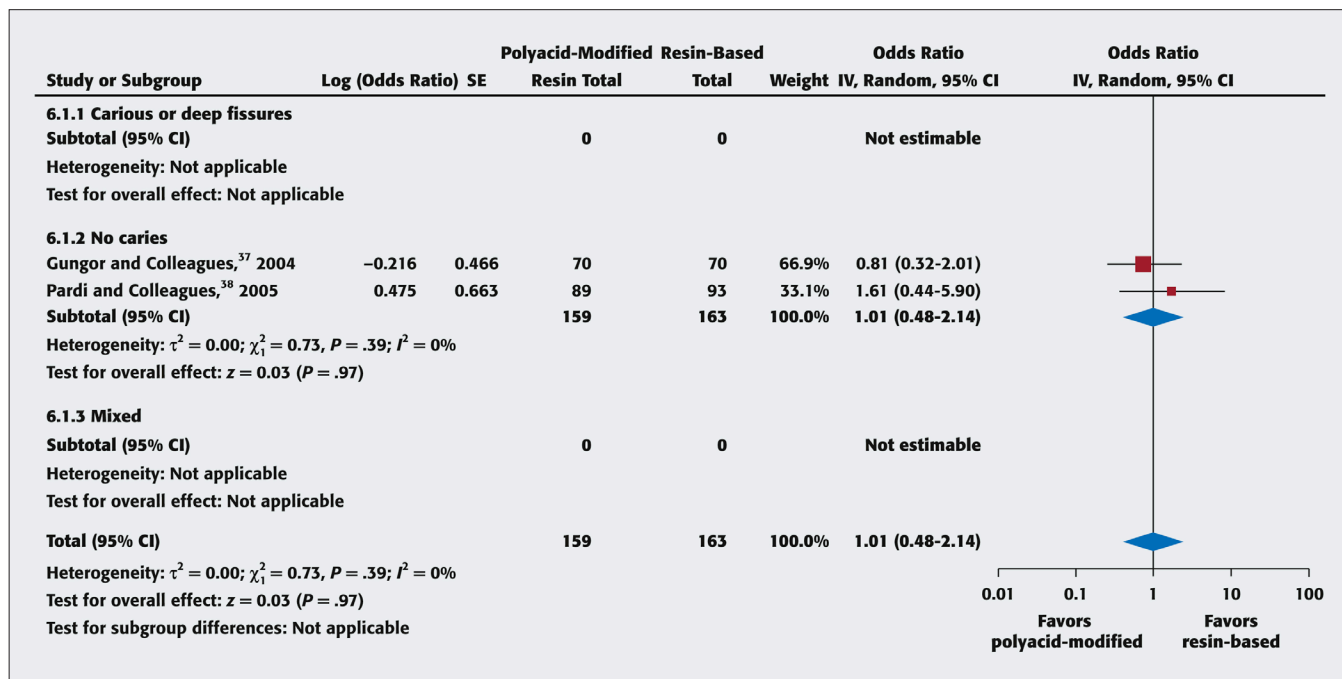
| Study or Subgroup | Log (Odds Ratio) | SE | Polyacid-Modified Resin Total | Resin-Based Total | Weight | Odds Ratio IV, Random, 95% CI |
|---|---|---|---|---|---|---|
| **6.1.1 Carious or deep fissures** | | | | | | |
| Subtotal (95% CI) | | | 0 | 0 | | Not estimable |
| Heterogeneity: Not applicable | | | | | | |
| Test for overall effect: Not applicable | | | | | | |
| **6.1.2 No caries** | | | | | | |
| Gungor and Colleagues,$^{37}$ 2004 | −0.216 | 0.466 | 70 | 70 | 66.9% | 0.81 (0.32-2.01) |
| Pardi and Colleagues,$^{38}$ 2005 | 0.475 | 0.663 | 89 | 93 | 33.1% | 1.61 (0.44-5.90) |
| Subtotal (95% CI) | | | 159 | 163 | 100.0% | 1.01 (0.48-2.14) |
| Heterogeneity: $\tau^2 = 0.00$; $\chi_1^2 = 0.73$, $P = .39$; $I^2 = 0\%$ | | | | | | |
| Test for overall effect: $z = 0.03$ ($P = .97$) | | | | | | |
| **6.1.3 Mixed** | | | | | | |
| Subtotal (95% CI) | | | 0 | 0 | | Not estimable |
| Heterogeneity: Not applicable | | | | | | |
| Test for overall effect: Not applicable | | | | | | |
| Total (95% CI) | | | 159 | 163 | 100.0% | 1.01 (0.48-2.14) |
| Heterogeneity: $\tau^2 = 0.00$; $\chi_1^2 = 0.73$, $P = .39$; $I^2 = 0\%$ | | | | | | |
| Test for overall effect: $z = 0.03$ ($P = .97$) | | | | | | |
| Test for subgroup differences: Not applicable | | | | | | |

Odds Ratio
IV, Random, 95% CI

0.01 0.1 1 10 100

Favors polyacid-modified Favors resin-based